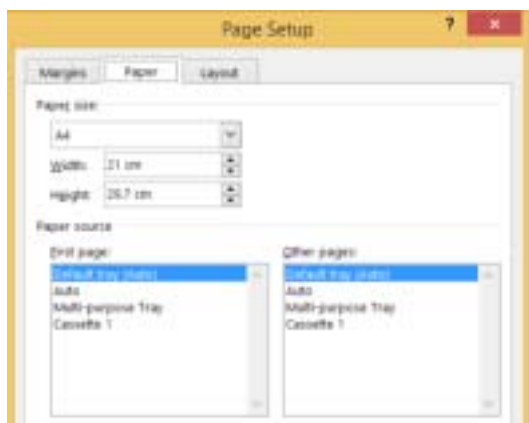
Page Setup

?

×

Margins

Paper

Layout

Paper size

A4

Width: 21 cm

Height: 29.7 cm

Paper source

First page:

Default tray (Auto)

Auto

Multi-purpose Tray

Cassette 1

Other pages:

Default tray (Auto)

Auto

Multi-purpose Tray

Cassette 1